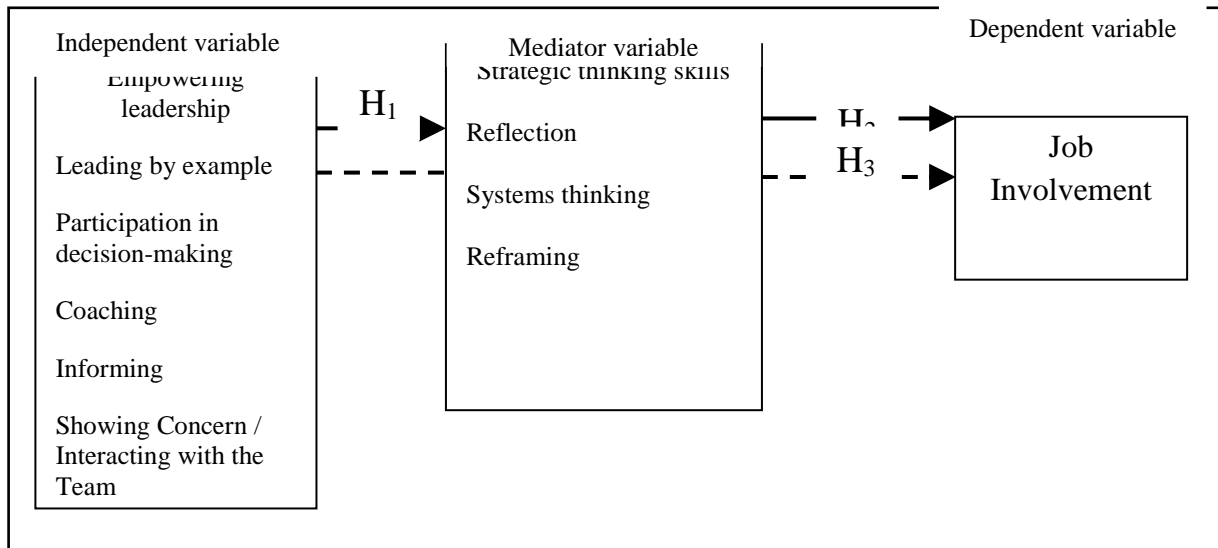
Independent variable

Empowering leadership

Leading by example

Participation in decision-making

Coaching

Informing

Showing Concern / Interacting with the Team

$H_1$

Mediator variable

Strategic thinking skills

Reflection

Systems thinking

Reframing

$H_2$

$H_3$

Dependent variable

Job Involvement